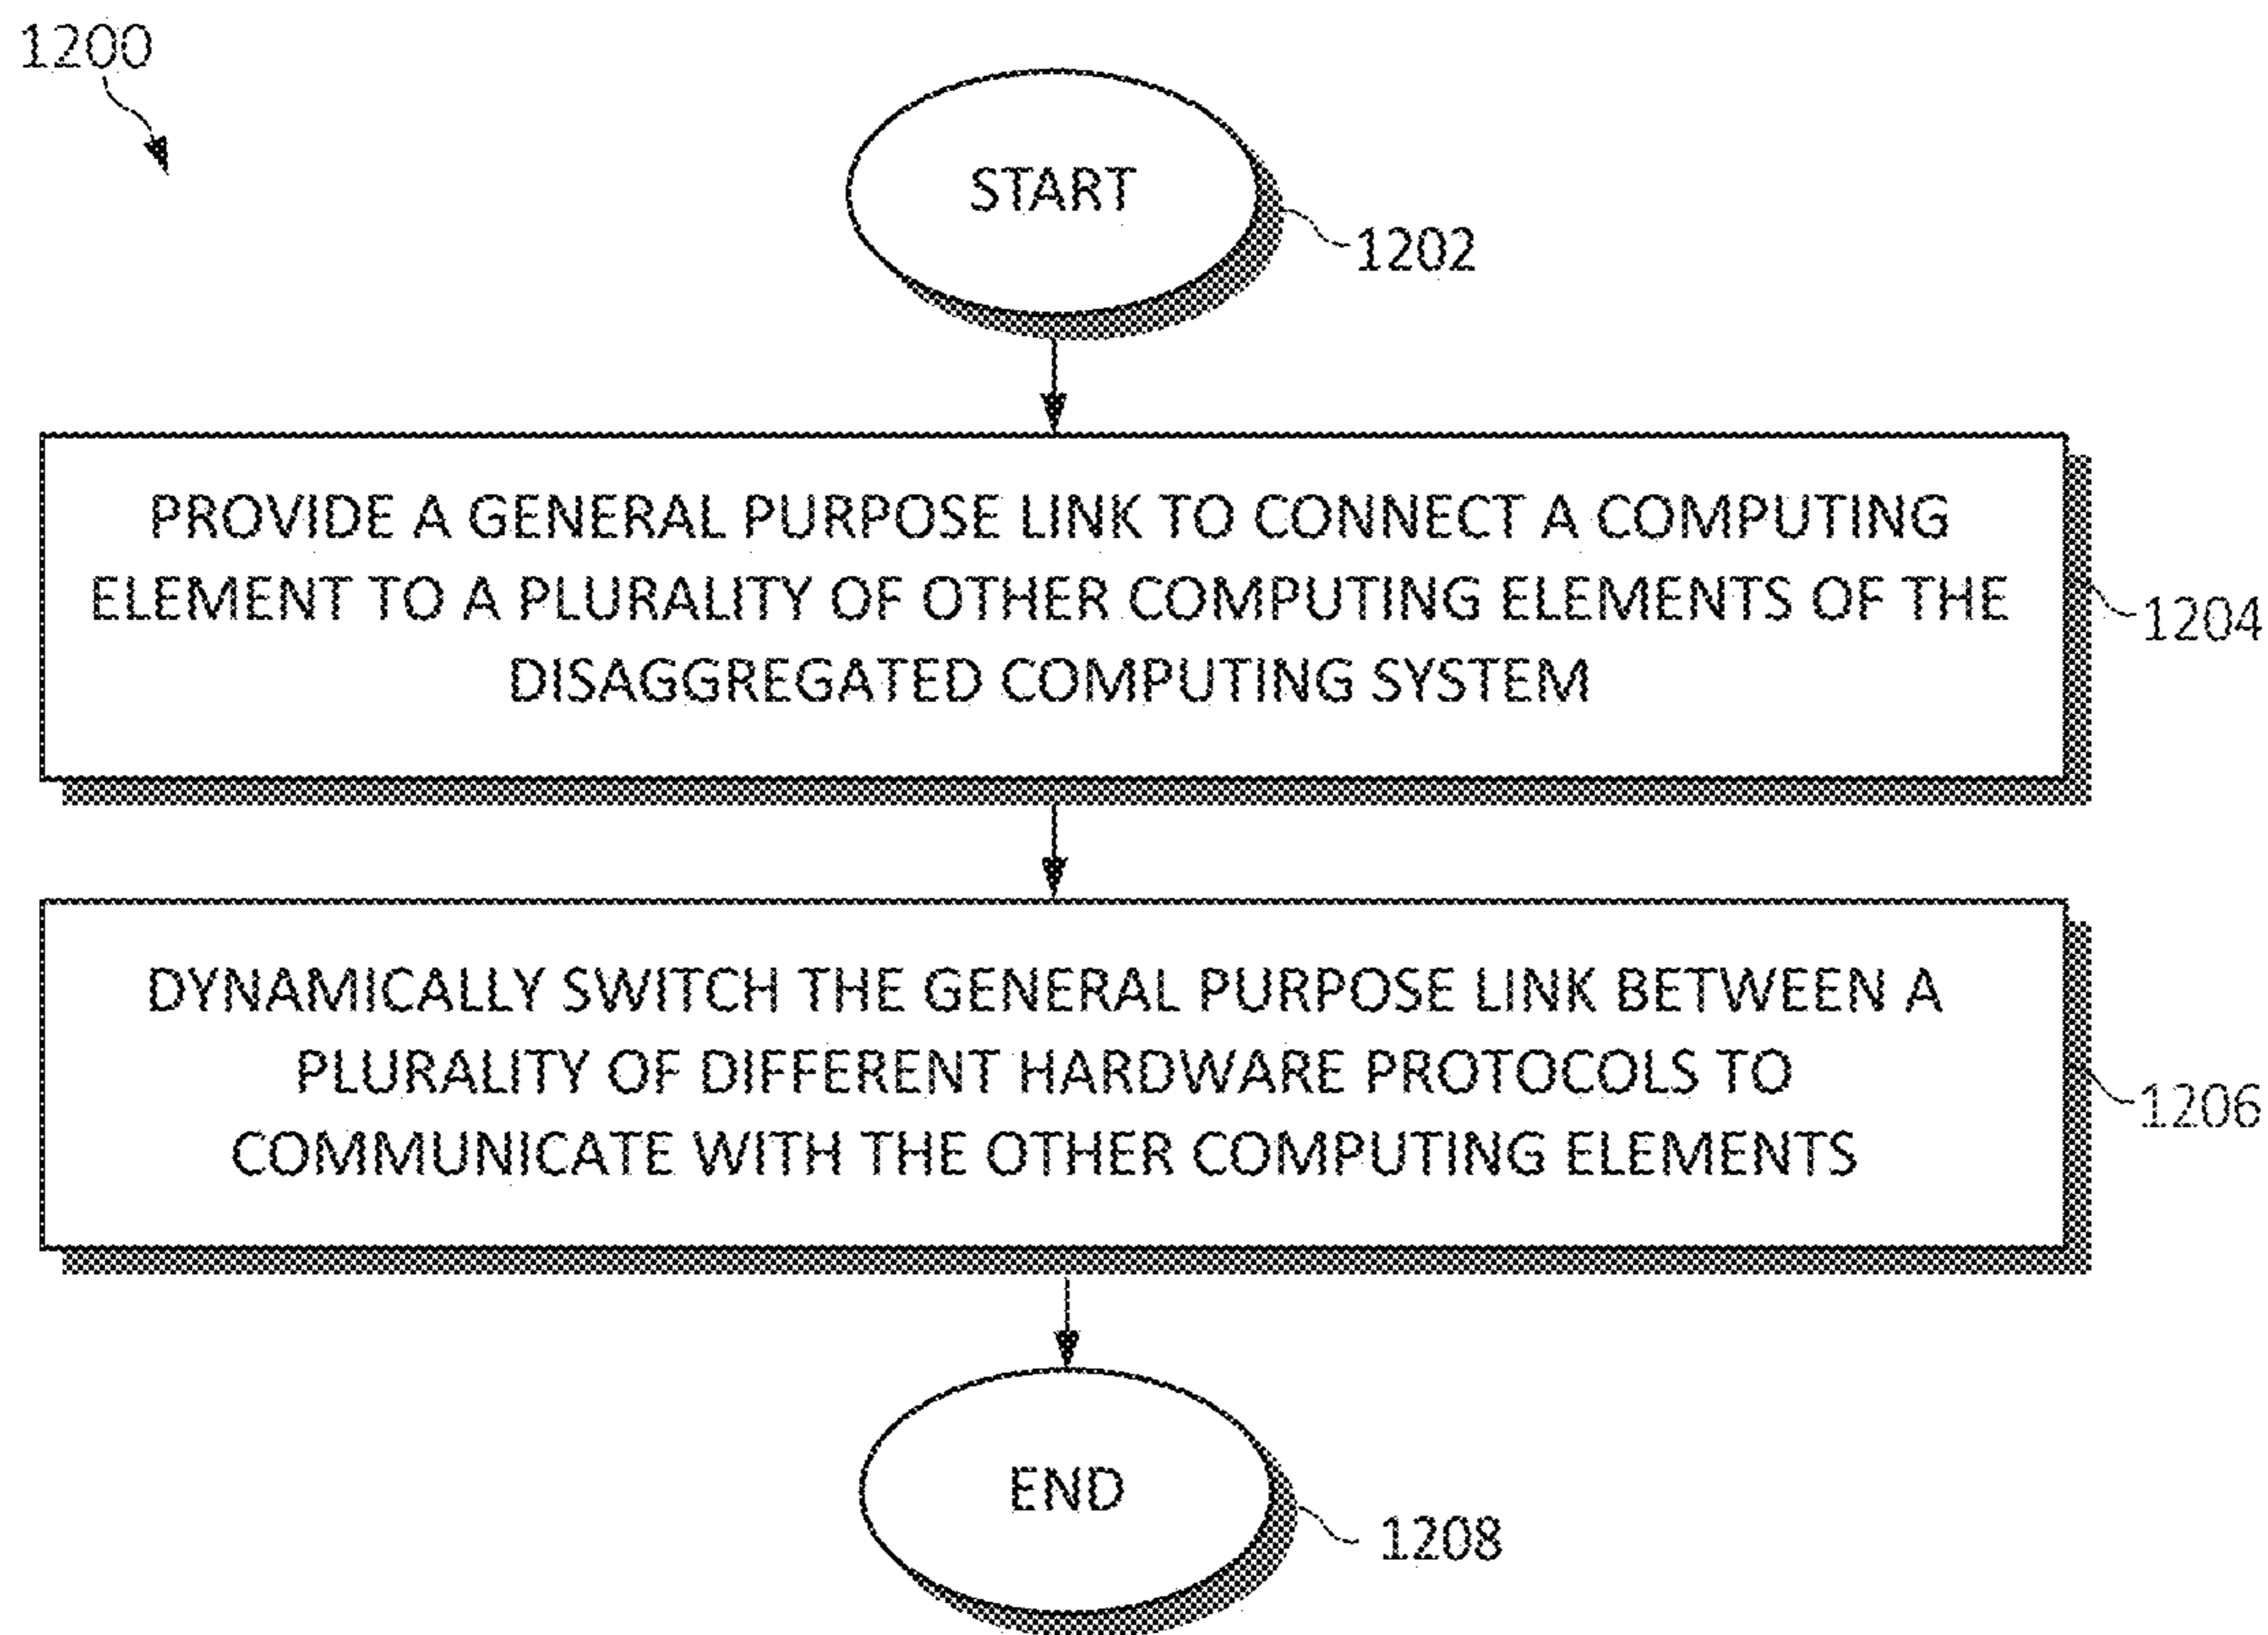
1200

START

1202

PROVIDE A GENERAL PURPOSE LINK TO CONNECT A COMPUTING ELEMENT TO A PLURALITY OF OTHER COMPUTING ELEMENTS OF THE DISAGGREGATED COMPUTING SYSTEM

1204

DYNAMICALLY SWITCH THE GENERAL PURPOSE LINK BETWEEN A PLURALITY OF DIFFERENT HARDWARE PROTOCOLS TO COMMUNICATE WITH THE OTHER COMPUTING ELEMENTS

1206

END

1208